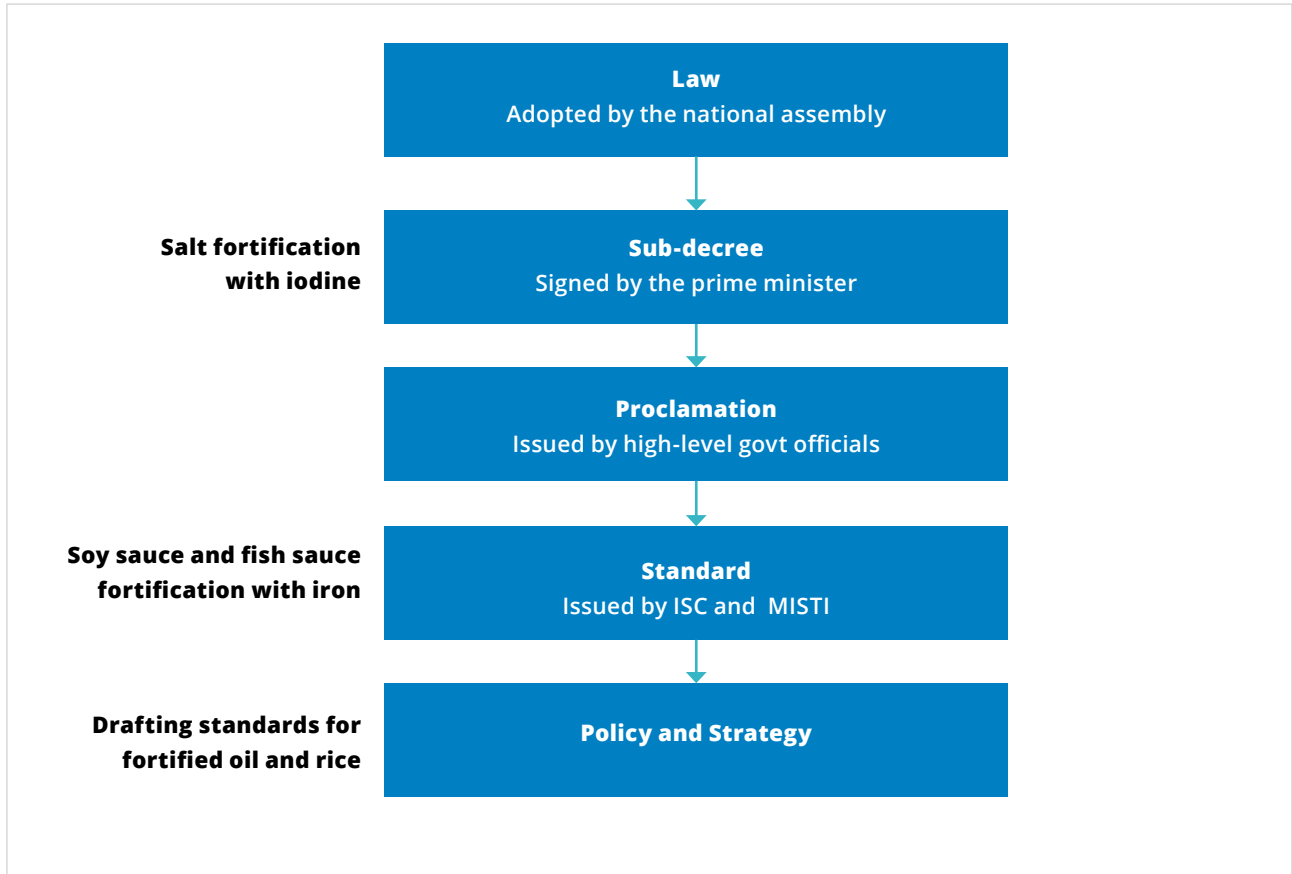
Law
Adopted by the national assembly

Salt fortification with iodine

Sub-decree
Signed by the prime minister

Proclamation
Issued by high-level govt officials

Soy sauce and fish sauce fortification with iron

Standard
Issued by ISC and MISTI

Drafting standards for fortified oil and rice

Policy and Strategy